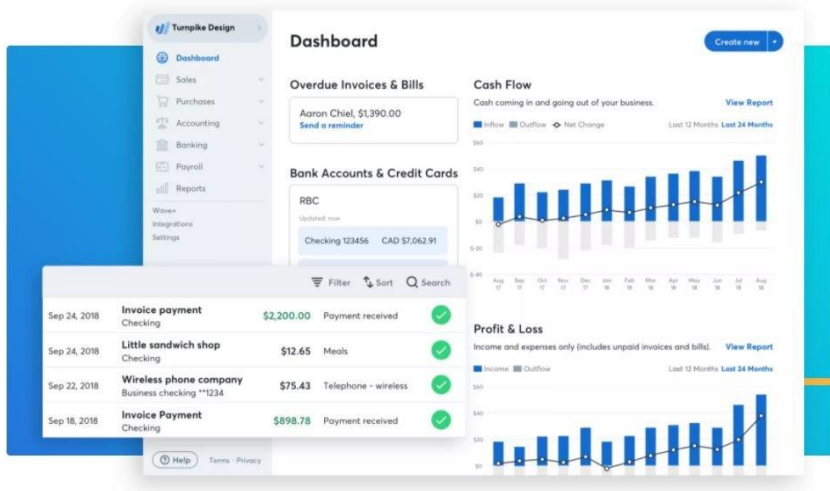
Turnpike Design

Dashboard
Sales
Purchases
Accounting
Banking
Payroll
Reports

Wave+
Integrations
Settings

Help Terms · Privacy

Dashboard

Create new

Overdue Invoices & Bills

Aaron Chiel, $1,390.00
Send a reminder

Bank Accounts & Credit Cards

RBC
Updated: now

Checking 123456 CAD $7,062.91

Cash Flow

Cash coming in and going out of your business.

View Report

Inflow Outflow Net Change

Last 12 Months Last 24 Months

$60
$40
$20
$0
-$20
-$40

Aug 17 Sep 17 Oct 17 Nov 17 Dec 17 Jan 18 Feb 18 Mar 18 Apr 18 May 18 Jun 18 Jul 18 Aug 18

Profit & Loss

Income and expenses only (includes unpaid invoices and bills).

View Report

Income Outflow

Last 12 Months Last 24 Months

$60
$40
$20
$0

Filter Sort Search

| | | | | |
|---|---|---|---|---|
| Sep 24, 2018 | Invoice payment<br>Checking | $2,200.00 | Payment received | |
| Sep 24, 2018 | Little sandwich shop<br>Checking | $12.65 | Meals | |
| Sep 22, 2018 | Wireless phone company<br>Business checking **1234 | $75.43 | Telephone - wireless | |
| Sep 18, 2018 | Invoice Payment<br>Checking | $898.78 | Payment received | |